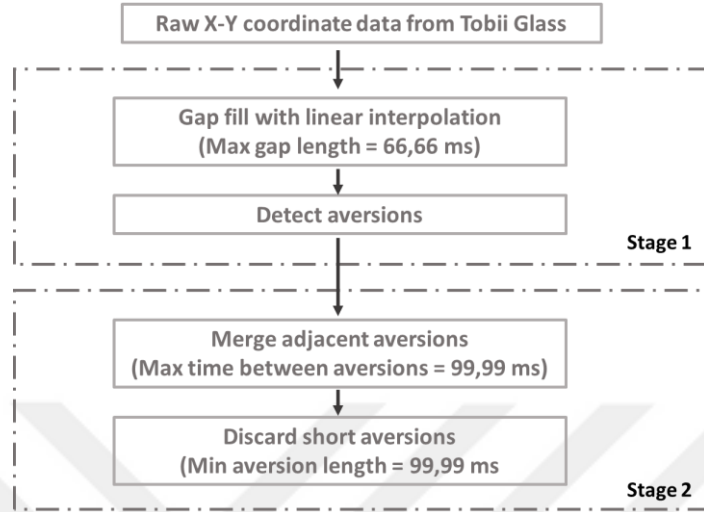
Raw X-Y coordinate data from Tobii Glass

Gap fill with linear interpolation
(Max gap length = 66,66 ms)

Detect aversions

Stage 1

Merge adjacent aversions
(Max time between aversions = 99,99 ms)

Discard short aversions
(Min aversion length = 99,99 ms

Stage 2